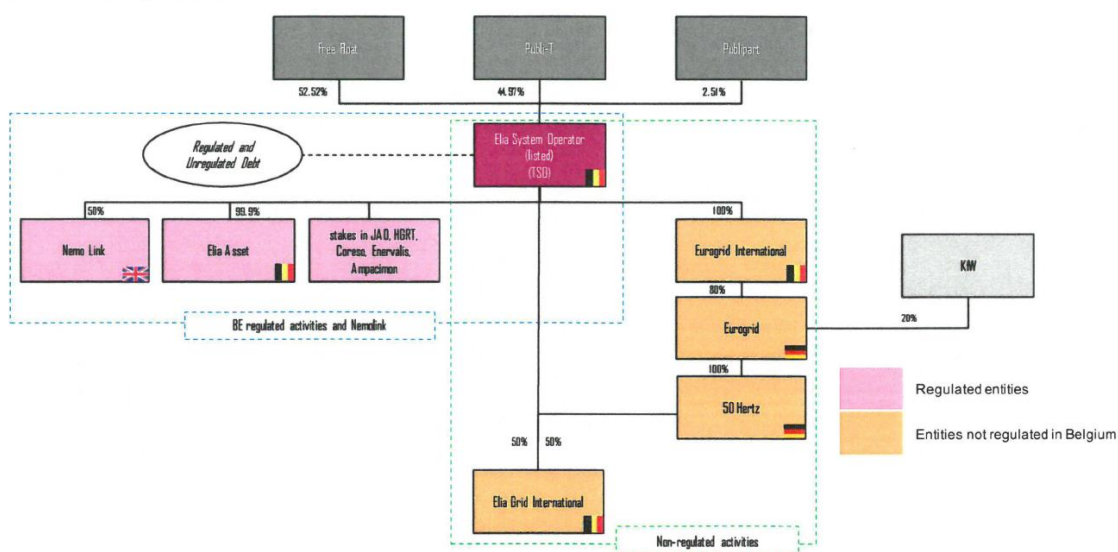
Free Float

Publi-T

Publipart

52.52%

44.97%

2.51%

Regulated and Unregulated Debt

Elia System Operator (listed) (TSO)

50%

99.9%

100%

Nemo Link

Elia Asset

stakes in JAO, HGRT, Coreso, Enervalis, Ampacimon

Eurogrid International

KfW

80%

Eurogrid

20%

BE regulated activities and Nemolink

100%

50 Hertz

Regulated entities

Entities not regulated in Belgium

50%

50%

Elia Grid International

Non-regulated activities